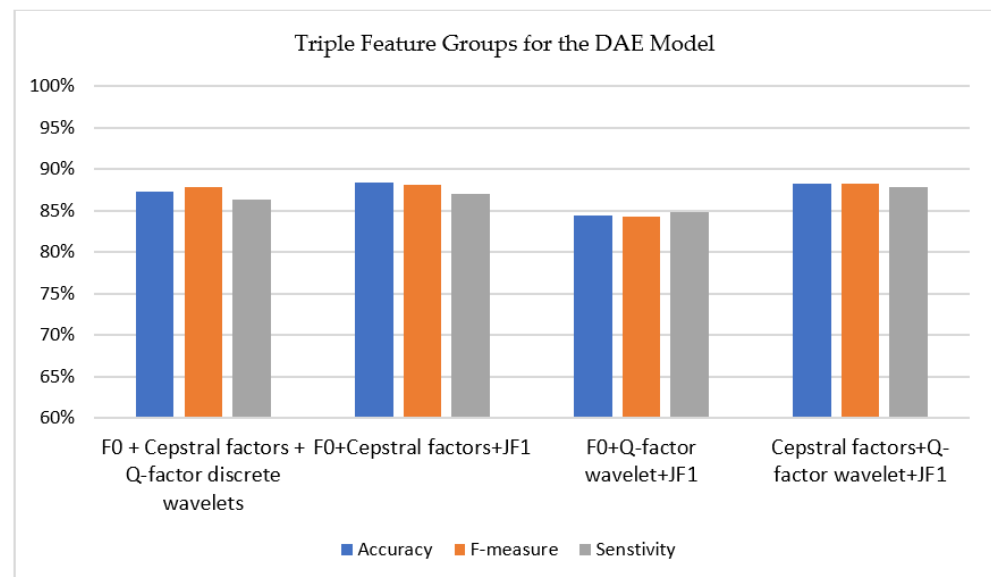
Triple Feature Groups for the DAE Model

100%
95%
90%
85%
80%
75%
70%
65%
60%

F0 + Cepstral factors + Q-factor discrete wavelets

F0+Cepstral factors+JF1

F0+Q-factor wavelet+JF1

Cepstral factors+Q-factor wavelet+JF1

Accuracy F-measure Senstivity